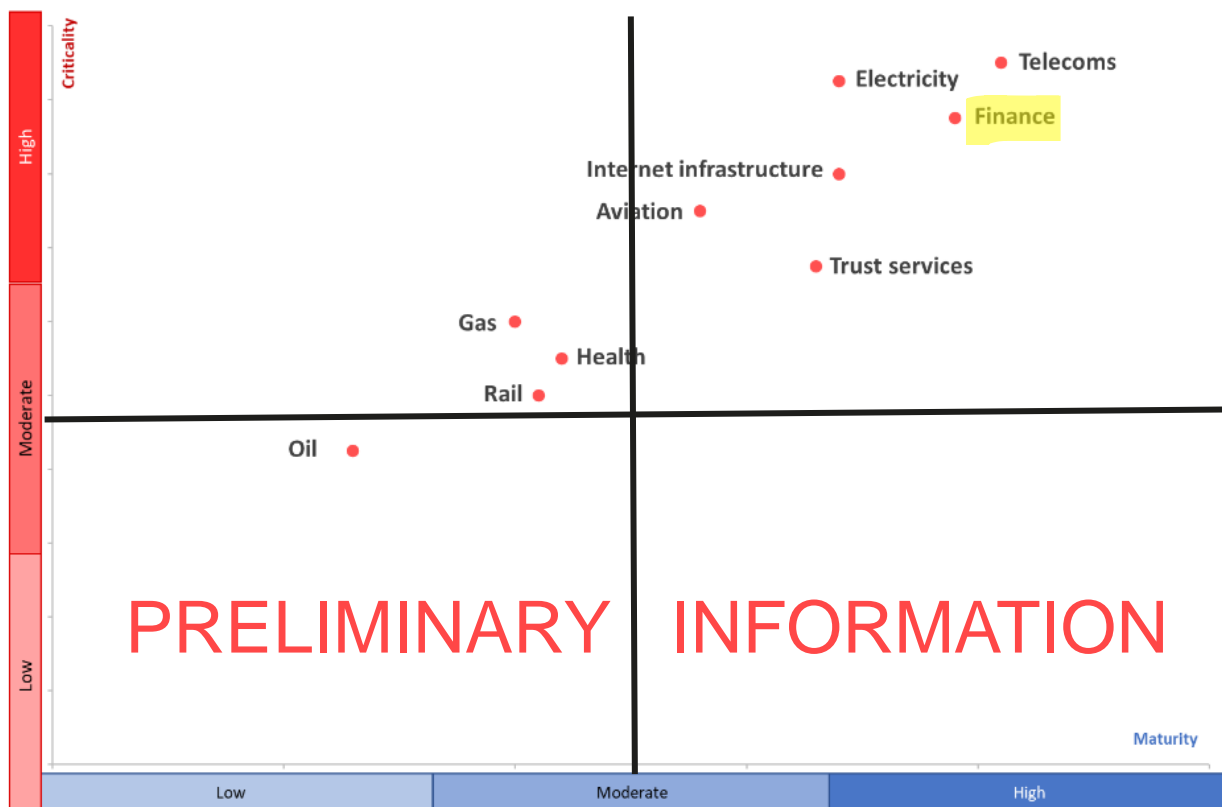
Criticality

High

Moderate

Low

Telecoms

Electricity

Finance

Internet infrastructure

Aviation

Trust services

Gas

Health

Rail

Oil

PRELIMINARY INFORMATION

Maturity

| Low | Moderate | High |